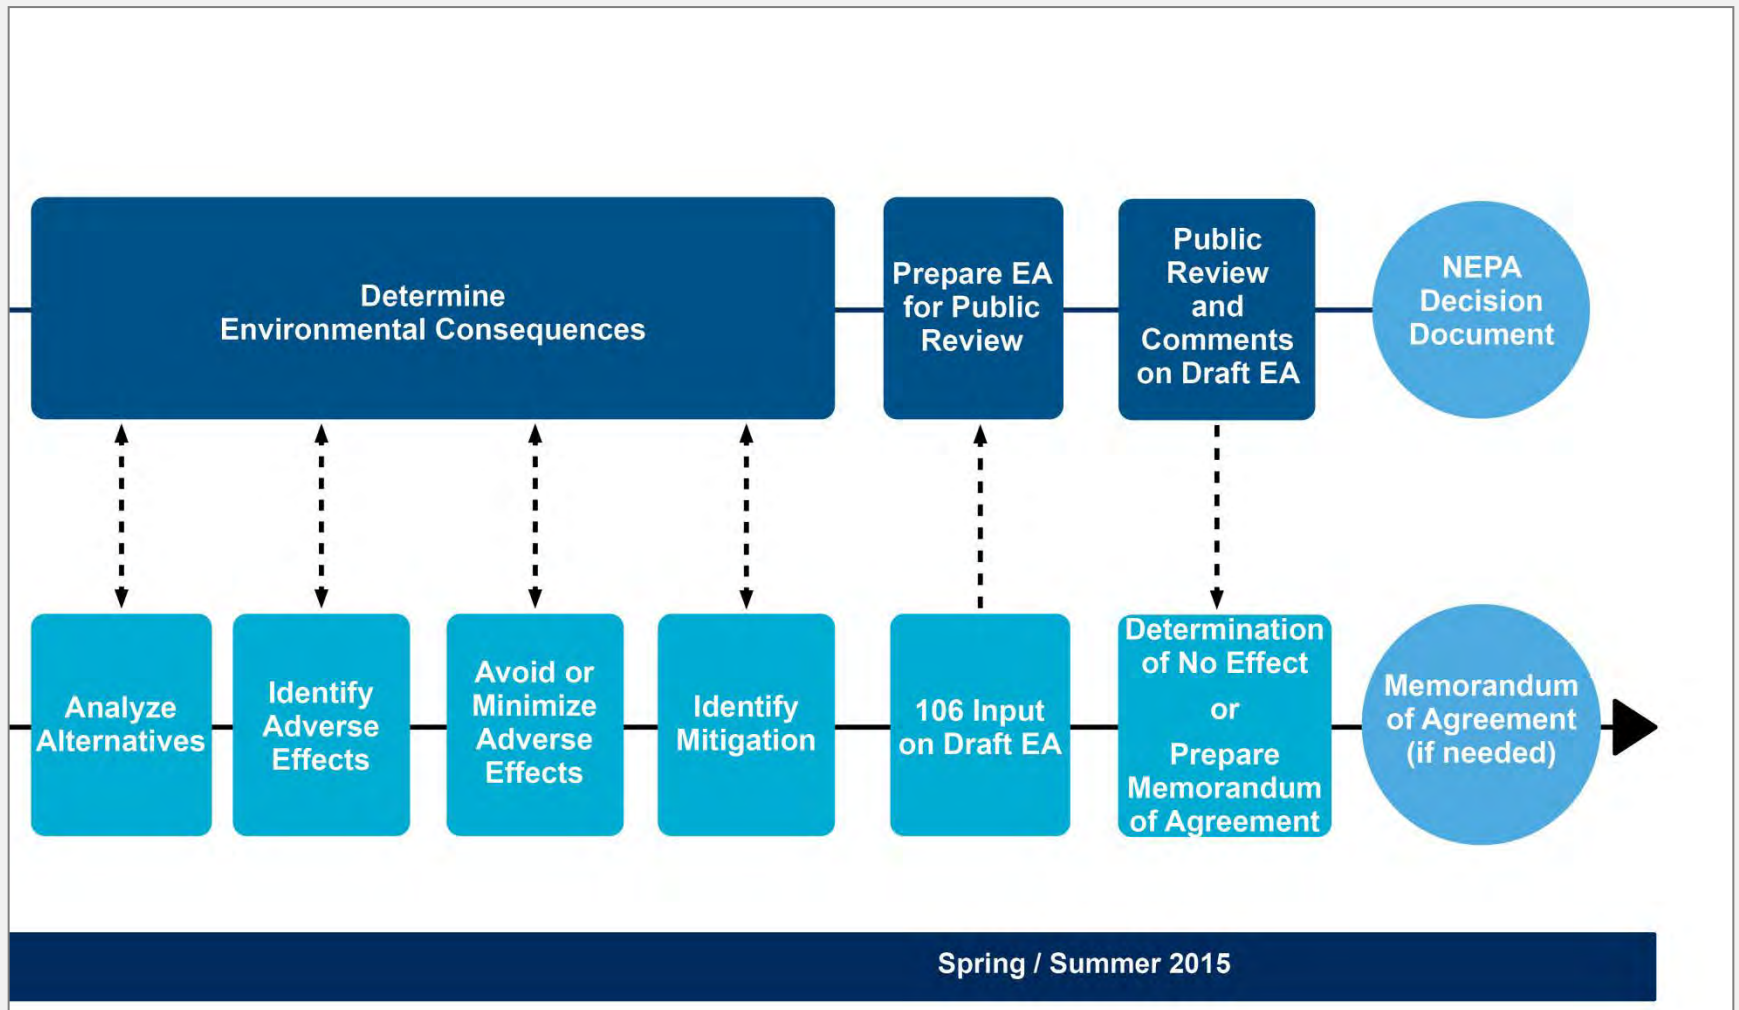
Determine Environmental Consequences

Prepare EA for Public Review

Public Review and Comments on Draft EA

NEPA Decision Document

Analyze Alternatives

Identify Adverse Effects

Avoid or Minimize Adverse Effects

Identify Mitigation

106 Input on Draft EA

Determination of No Effect or Prepare Memorandum of Agreement

Memorandum of Agreement (if needed)

Spring / Summer 2015